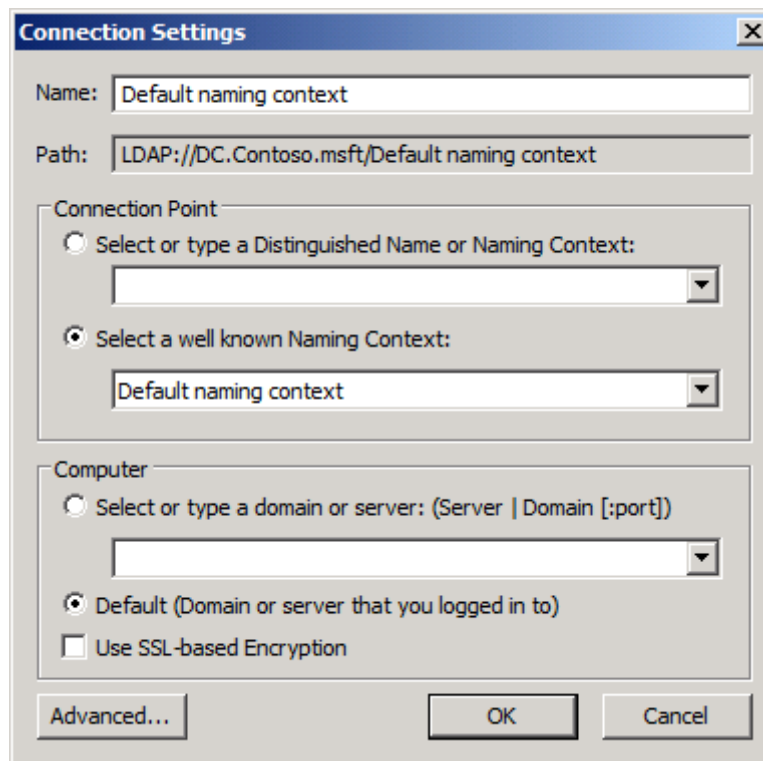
Connection Settings

X

Name: Default naming context

Path: LDAP://DC.Contoso.msft/Default naming context

Connection Point

Select or type a Distinguished Name or Naming Context:

Select a well known Naming Context:

Default naming context

Computer

Select or type a domain or server: (Server | Domain [:port])

Default (Domain or server that you logged in to)

Use SSL-based Encryption

Advanced...

OK

Cancel